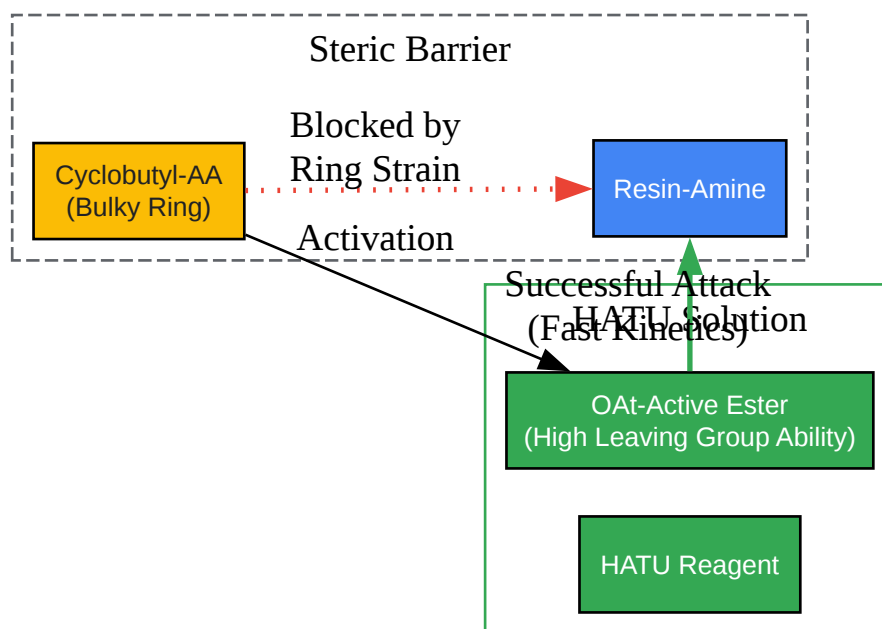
Steric Barrier

Blocked by
Ring Strain

Cyclobutyl-AA
(Bulky Ring)

Resin-Amine

Activation

Successful Attack
(Fast Kinetics)

HATU Solution

OAt-Active Ester
(High Leaving Group Ability)

HATU Reagent